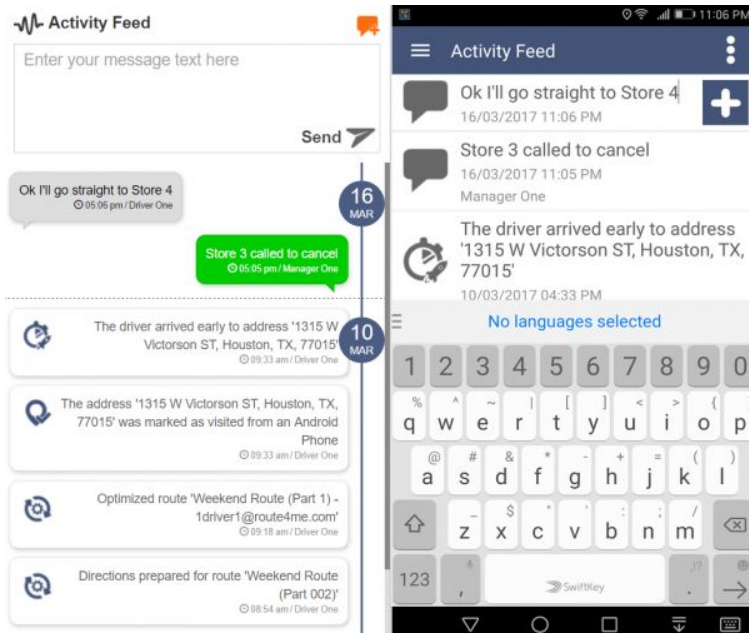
Activity Feed

Enter your message text here

Send

Ok I'll go straight to Store 4
05:06 pm / Driver One

16 MAR

Store 3 called to cancel
05:05 pm / Manager One

10 MAR

The driver arrived early to address '1315 W Victorson ST, Houston, TX, 77015'
09:33 am / Driver One

The address '1315 W Victorson ST, Houston, TX, 77015' was marked as visited from an Android Phone
09:33 am / Driver One

Optimized route 'Weekend Route (Part 1) - 1driver1@route4me.com'
09:18 am / Driver One

Directions prepared for route 'Weekend Route (Part 002)'
08:54 am / Driver One

11:06 PM

Activity Feed

Ok I'll go straight to Store 4
16/03/2017 11:06 PM

Store 3 called to cancel
16/03/2017 11:05 PM
Manager One

The driver arrived early to address '1315 W Victorson ST, Houston, TX, 77015'
10/03/2017 04:33 PM

No languages selected

1 2 3 4 5 6 7 8 9 0
q w e r t y u i o p
a s d f g h j k l
z x c v b n m
123 , SwiftKey .